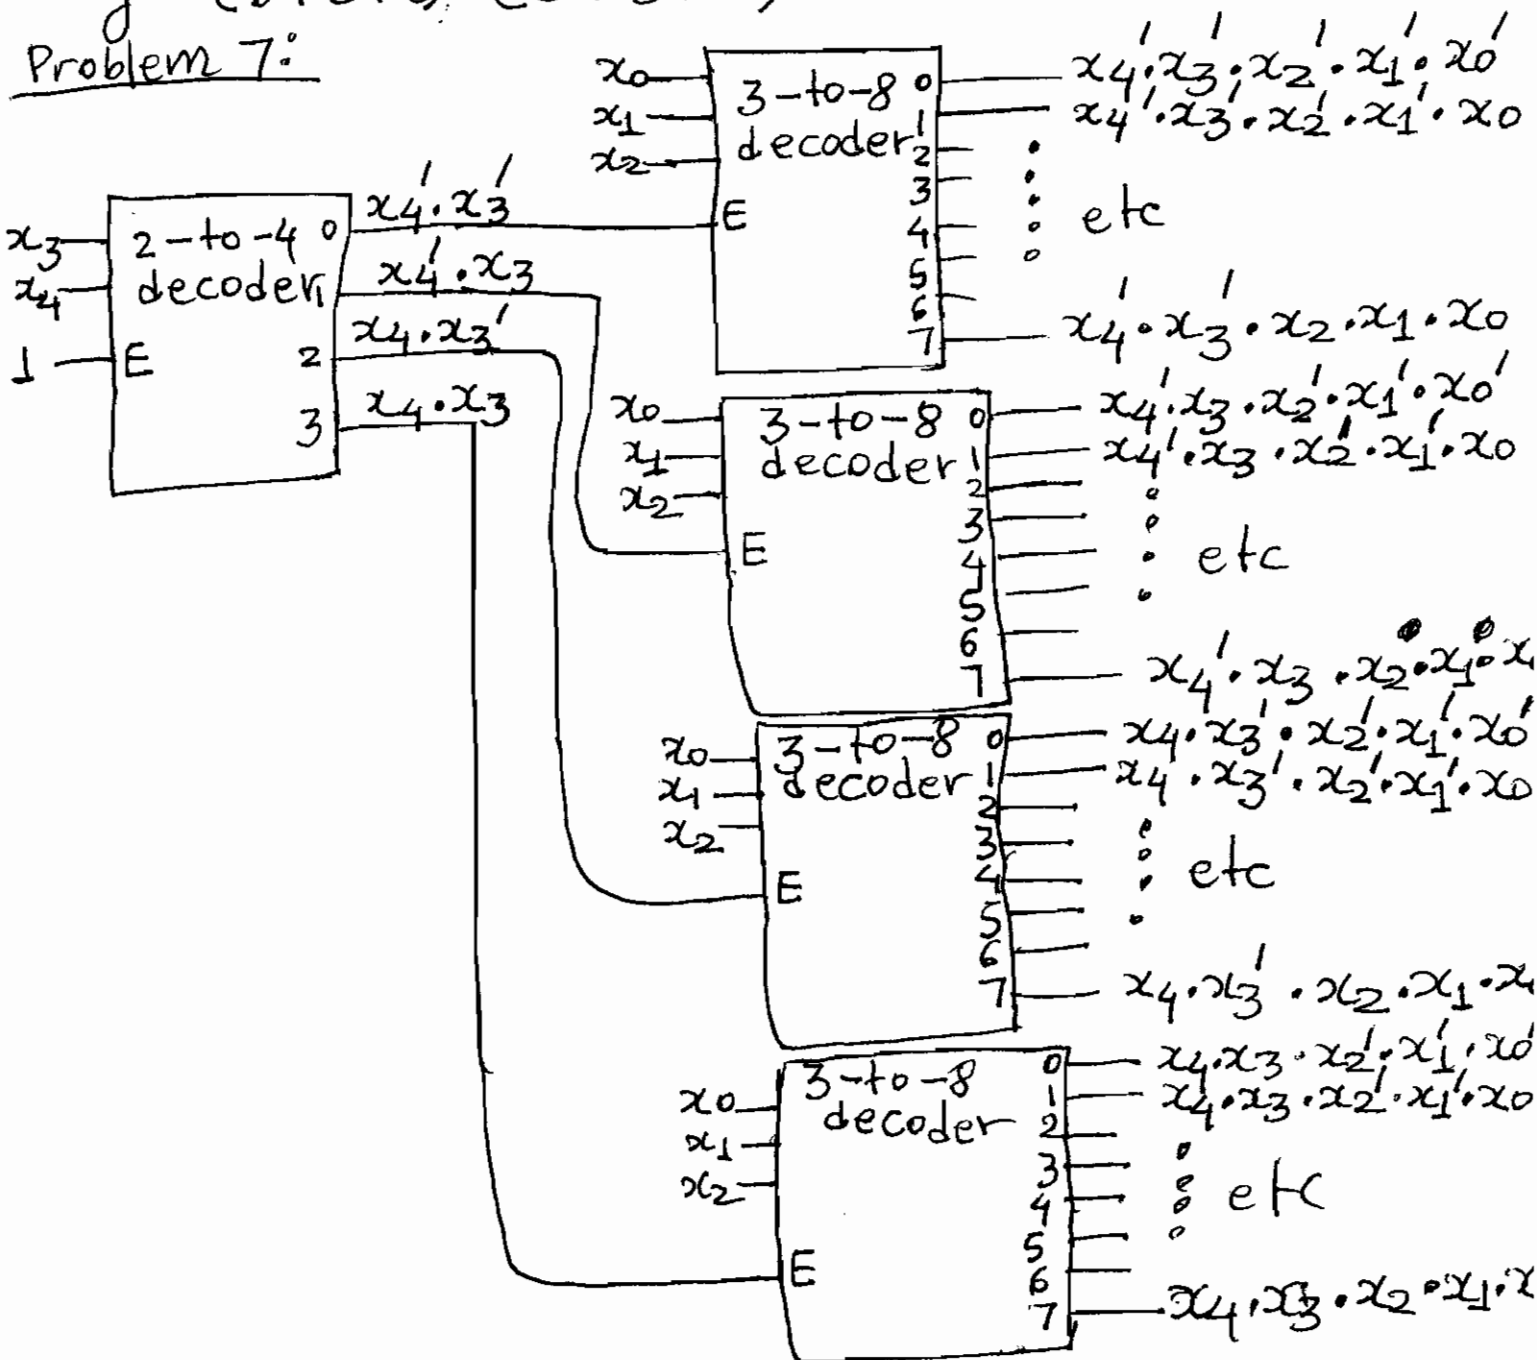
Problem 7:

$x_3$
$x_4$
1
2-to-4 decoder
E
0 $x_4' \cdot x_3'$
1 $x_4' \cdot x_3$
2 $x_4 \cdot x_3'$
3 $x_4 \cdot x_3$

$x_0$
$x_1$
$x_2$
3-to-8 decoder
E
0 $x_4' \cdot x_3' \cdot x_2' \cdot x_1' \cdot x_0'$
1 $x_4' \cdot x_3' \cdot x_2' \cdot x_1' \cdot x_0$
2
3
4
5
6
7 $x_4' \cdot x_3' \cdot x_2 \cdot x_1 \cdot x_0$
etc

$x_0$
$x_1$
$x_2$
3-to-8 decoder
E
0 $x_4' \cdot x_3 \cdot x_2' \cdot x_1' \cdot x_0'$
1 $x_4' \cdot x_3 \cdot x_2' \cdot x_1' \cdot x_0$
2
3
4
5
6
7 $x_4' \cdot x_3 \cdot x_2 \cdot x_1 \cdot x$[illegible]
etc

$x_0$
$x_1$
$x_2$
3-to-8 decoder
E
0 $x_4 \cdot x_3' \cdot x_2' \cdot x_1' \cdot x_0'$
1 $x_4 \cdot x_3' \cdot x_2' \cdot x_1' \cdot x_0$
2
3
4
5
6
7 $x_4 \cdot x_3' \cdot x_2 \cdot x_1 \cdot x$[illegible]
etc

$x_0$
$x_1$
$x_2$
3-to-8 decoder
E
0 $x_4 \cdot x_3 \cdot x_2' \cdot x_1' \cdot x_0'$
1 $x_4 \cdot x_3 \cdot x_2' \cdot x_1' \cdot x_0$
2
3
4
5
6
7 $x_4 \cdot x_3 \cdot x_2 \cdot x_1 \cdot x$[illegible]
etc